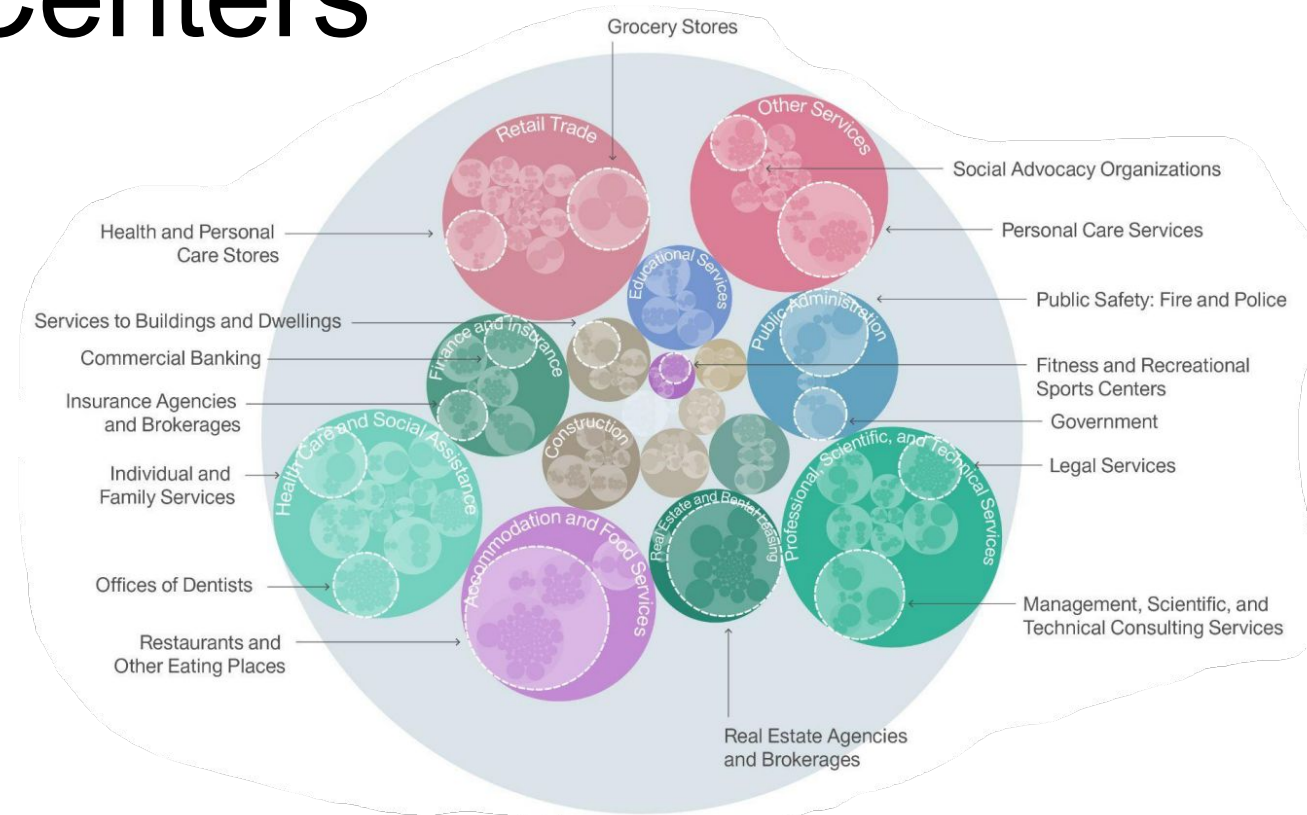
Centers

Grocery Stores

Retail Trade

Other Services

Social Advocacy Organizations

Health and Personal Care Stores

Personal Care Services

Educational Services

Public Administration

Public Safety: Fire and Police

Services to Buildings and Dwellings

Finance and Insurance

Commercial Banking

Fitness and Recreational Sports Centers

Insurance Agencies and Brokerages

Government

Construction

Health Care and Social Assistance

Professional, Scientific, and Technical Services

Legal Services

Individual and Family Services

Real Estate and Rental Leasing

Accommodation and Food Services

Offices of Dentists

Management, Scientific, and Technical Consulting Services

Restaurants and Other Eating Places

Real Estate Agencies and Brokerages